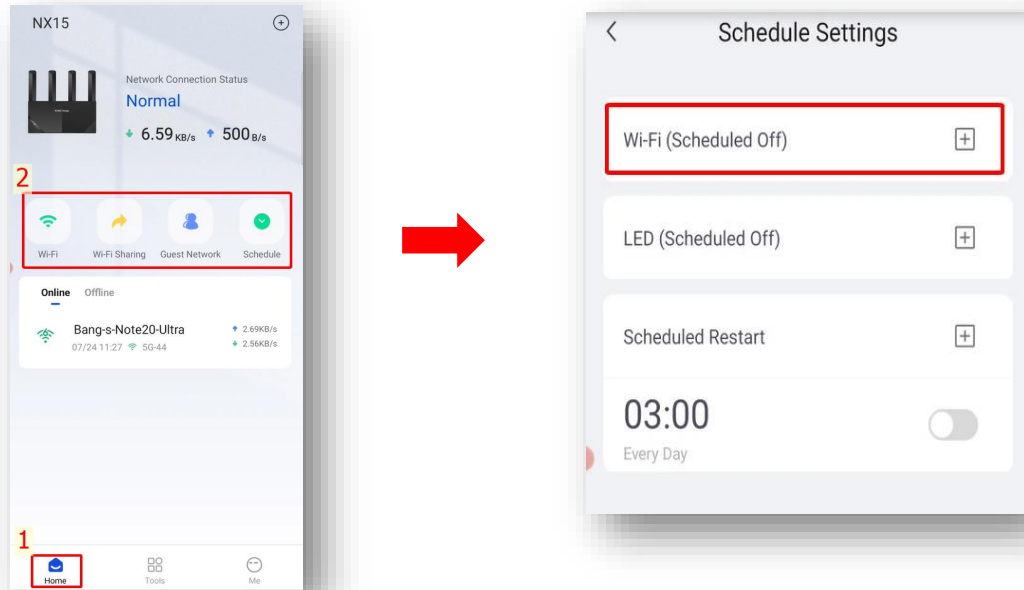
NX15

Network Connection Status
Normal
6.59 KB/s 500 B/s

2
Wi-Fi Wi-Fi Sharing Guest Network Schedule

Online Offline
Bang-s-Note20-Ultra
07/24 11:27 5G-44
2.69KB/s
2.56KB/s

1
Home Tools Me

Schedule Settings

Wi-Fi (Scheduled Off)

LED (Scheduled Off)

Scheduled Restart

03:00
Every Day